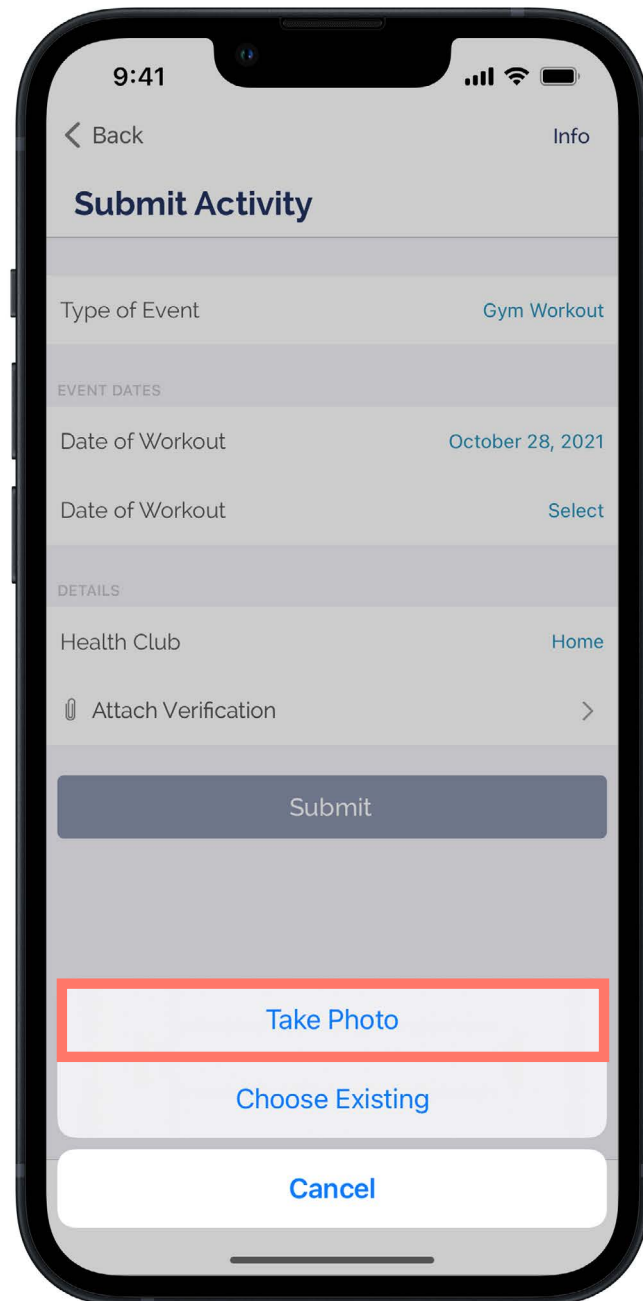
9:41

< Back

Info

Submit Activity

Type of Event

Gym Workout

EVENT DATES

Date of Workout

October 28, 2021

Date of Workout

Select

DETAILS

Health Club

Home

Attach Verification

>

Submit

Take Photo

Choose Existing

Cancel